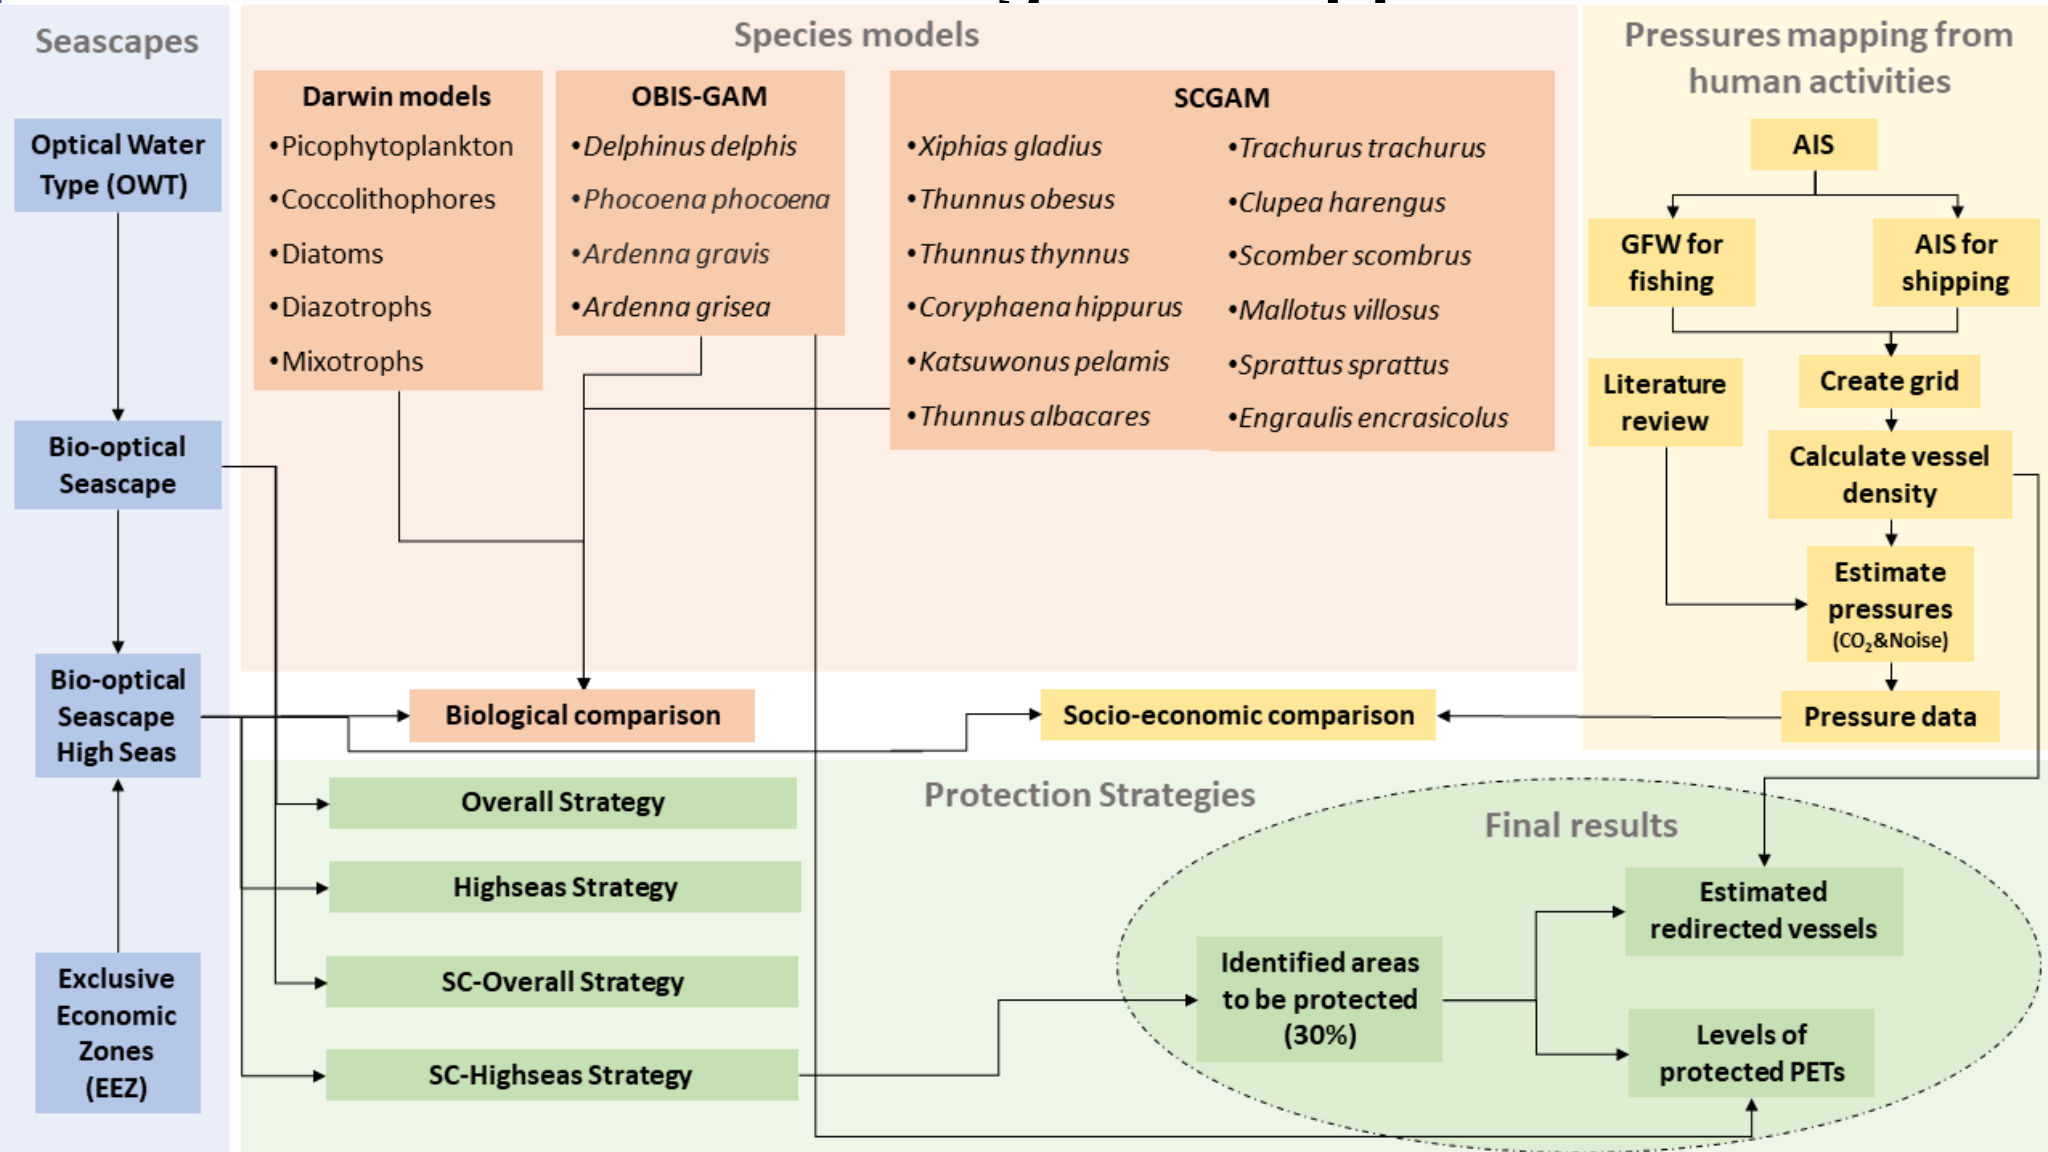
Seascapes

Optical Water Type (OWT)

Bio-optical Seascape

Bio-optical Seascape High Seas

Exclusive Economic Zones (EEZ)

Species models

Darwin models
•Picophytoplankton
•Coccolithophores
•Diatoms
•Diazotrophs
•Mixotrophs

OBIS-GAM
•*Delphinus delphis*
•*Phocoena phocoena*
•*Ardenna gravis*
•*Ardenna grisea*

SCGAM
•*Xiphias gladius*
•*Thunnus obesus*
•*Thunnus thynnus*
•*Coryphaena hippurus*
•*Katsuwonus pelamis*
•*Thunnus albacares*
•*Trachurus trachurus*
•*Clupea harengus*
•*Scomber scombrus*
•*Mallotus villosus*
•*Sprattus sprattus*
•*Engraulis encrasicolus*

Pressures mapping from human activities

AIS

GFW for fishing

AIS for shipping

Create grid

Literature review

Calculate vessel density

Estimate pressures ($CO_2$&Noise)

Pressure data

Biological comparison

Socio-economic comparison

Protection Strategies

Overall Strategy

Highseas Strategy

SC-Overall Strategy

SC-Highseas Strategy

Final results

Estimated redirected vessels

Identified areas to be protected (30%)

Levels of protected PETs